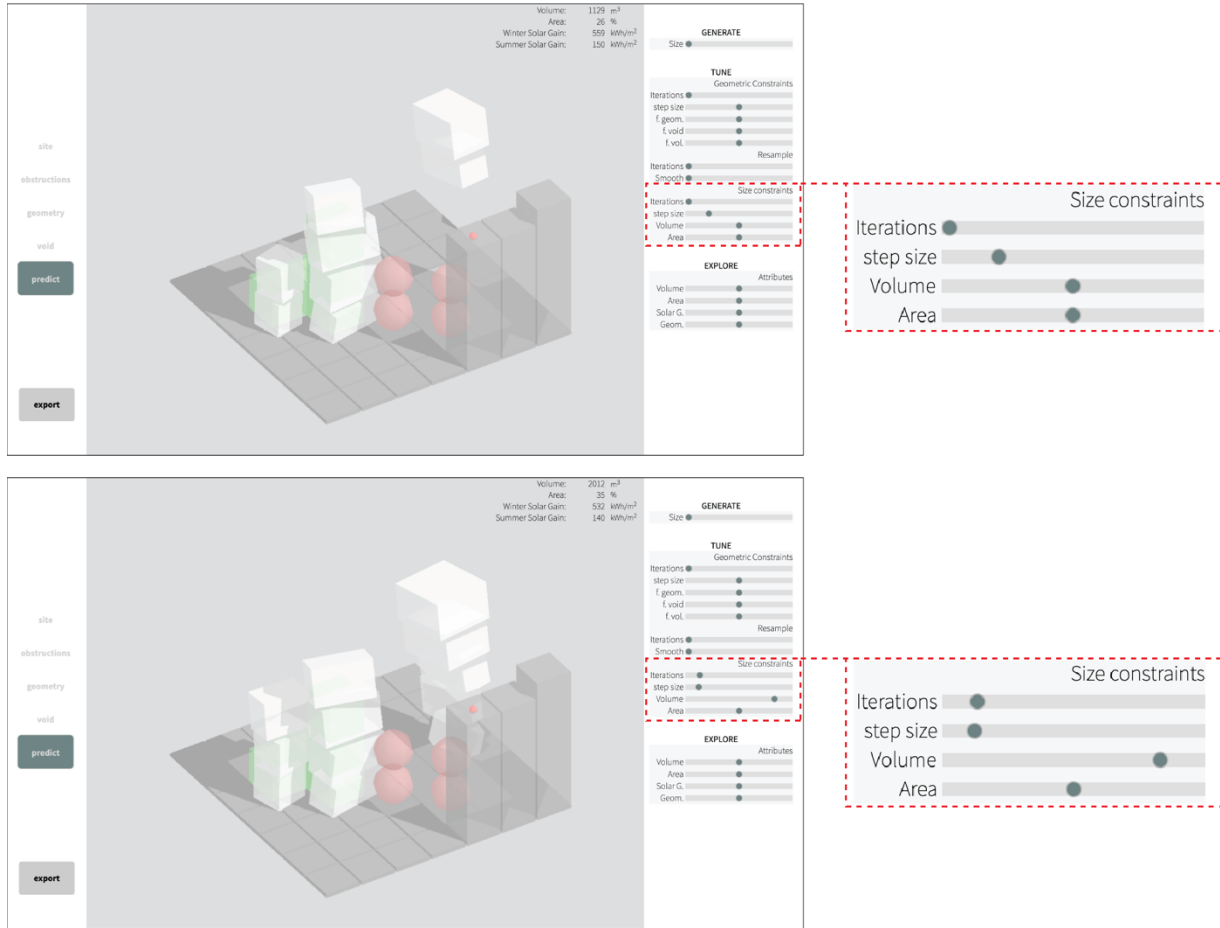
Volume: 1129 $m^3$
Area: 26 %
Winter Solar Gain: 559 kWh/$m^2$
Summer Solar Gain: 150 kWh/$m^2$

site
obstructions
geometry
void
predict
export

GENERATE
Size

TUNE
Geometric Constraints
Iterations
step size
f. geom.
f. void
f. vol.
Resample
Iterations
Smooth
Size constraints
Iterations
step size
Volume
Area

EXPLORE
Attributes
Volume
Area
Solar G.
Geom.

Size constraints
Iterations
step size
Volume
Area

Volume: 2012 $m^3$
Area: 35 %
Winter Solar Gain: 532 kWh/$m^2$
Summer Solar Gain: 140 kWh/$m^2$

site
obstructions
geometry
void
predict
export

GENERATE
Size

TUNE
Geometric Constraints
Iterations
step size
f. geom.
f. void
f. vol.
Resample
Iterations
Smooth
Size constraints
Iterations
step size
Volume
Area

EXPLORE
Attributes
Volume
Area
Solar G.
Geom.

Size constraints
Iterations
step size
Volume
Area